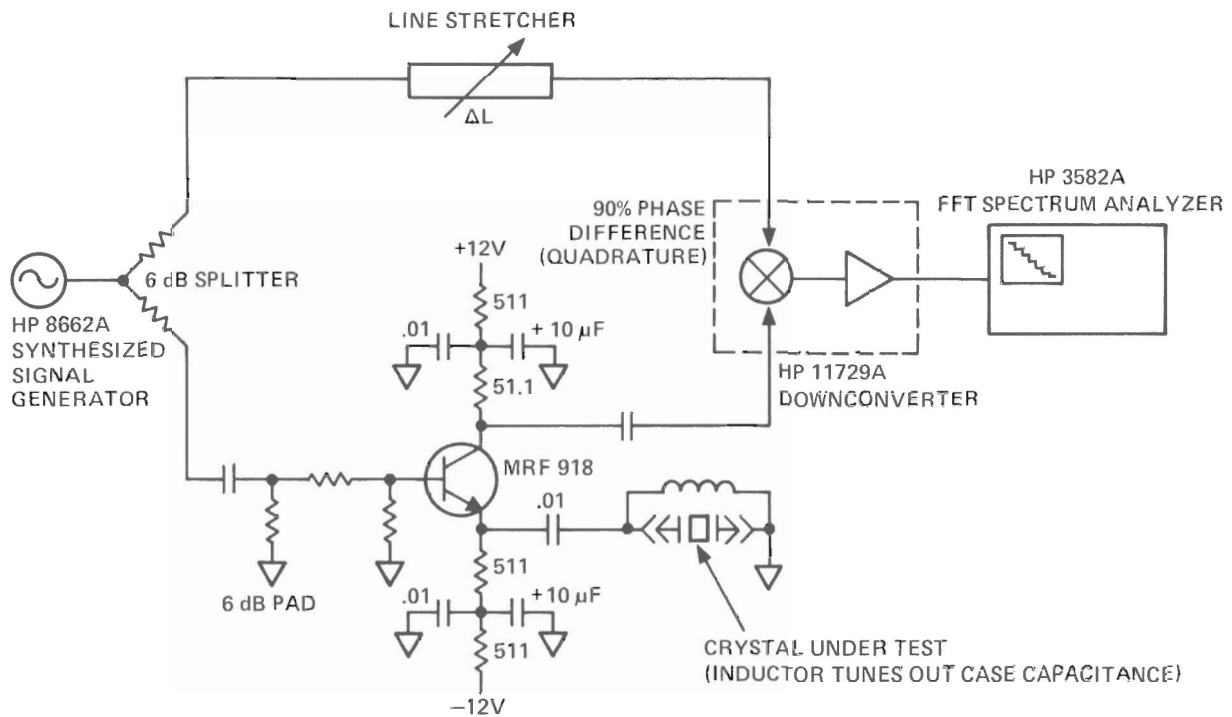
LINE STRETCHER

ΔL

HP 3582A
FFT SPECTRUM ANALYZER

90% PHASE DIFFERENCE (QUADRATURE)

+12V

6 dB SPLITTER

HP 8662A SYNTHESIZED SIGNAL GENERATOR

511

.01

+ 10 μF

51.1

HP 11729A DOWNCONVERTER

MRF 918

.01

6 dB PAD

511

.01

+ 10 μF

511

−12V

CRYSTAL UNDER TEST
(INDUCTOR TUNES OUT CASE CAPACITANCE)